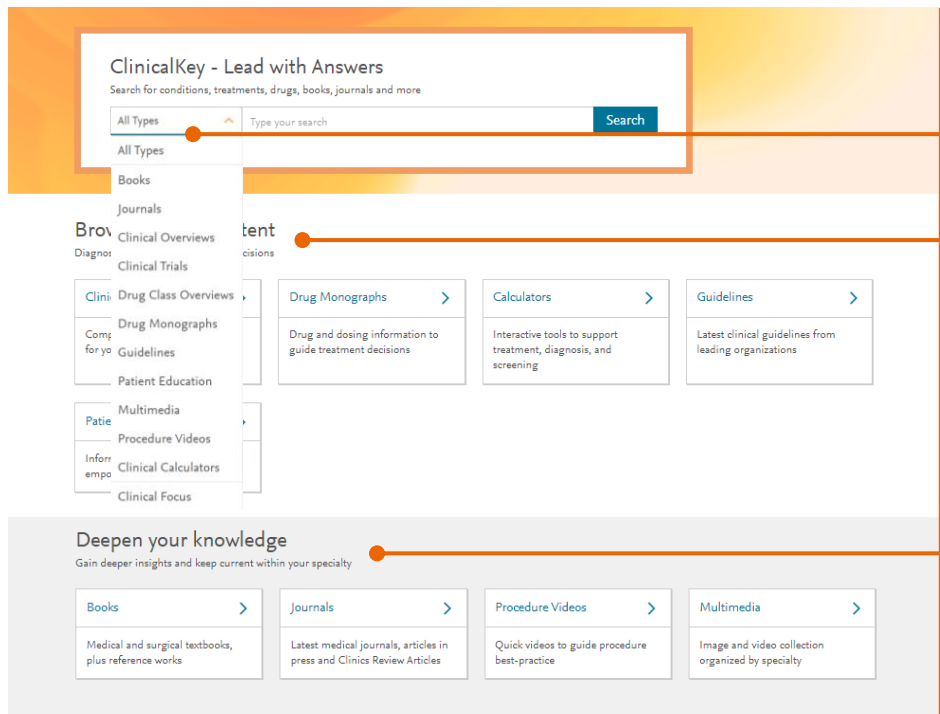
ClinicalKey - Lead with Answers
Search for conditions, treatments, drugs, books, journals and more

All Types
Type your search
Search

All Types
Books
Journals
Clinical Overviews
Clinical Trials
Drug Class Overviews
Drug Monographs
Guidelines
Patient Education
Multimedia
Procedure Videos
Clinical Calculators
Clinical Focus

Brov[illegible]tent
Diagnos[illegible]cisions

Clini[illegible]
Comp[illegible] for yo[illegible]

Drug Monographs
Drug and dosing information to guide treatment decisions

Calculators
Interactive tools to support treatment, diagnosis, and screening

Guidelines
Latest clinical guidelines from leading organizations

Patie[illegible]
Infor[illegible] empo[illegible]

Deepen your knowledge
Gain deeper insights and keep current within your specialty

Books
Medical and surgical textbooks, plus reference works

Journals
Latest medical journals, articles in press and Clinics Review Articles

Procedure Videos
Quick videos to guide procedure best-practice

Multimedia
Image and video collection organized by specialty